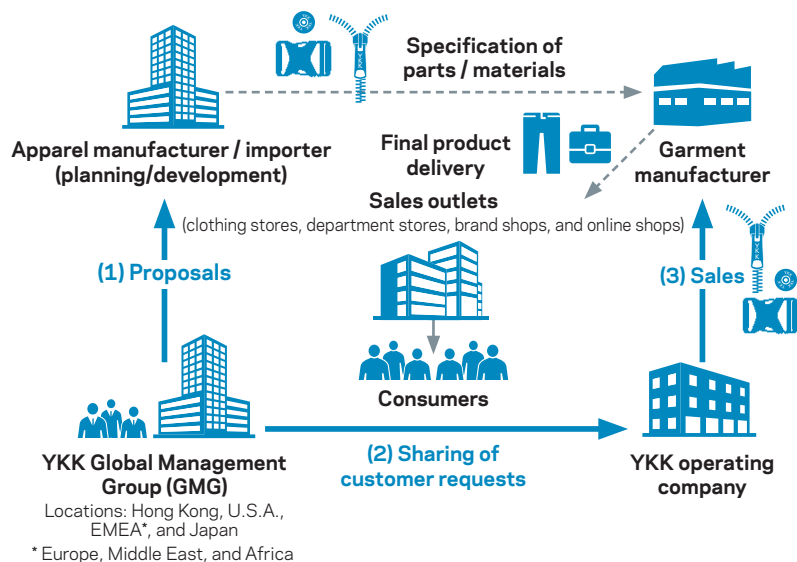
Specification of parts / materials

Apparel manufacturer / importer (planning/development)

Final product delivery

Garment manufacturer

Sales outlets
(clothing stores, department stores, brand shops, and online shops)

(1) Proposals

(3) Sales

Consumers

YKK Global Management Group (GMG)
Locations: Hong Kong, U.S.A., EMEA*, and Japan
* Europe, Middle East, and Africa

(2) Sharing of customer requests

YKK operating company